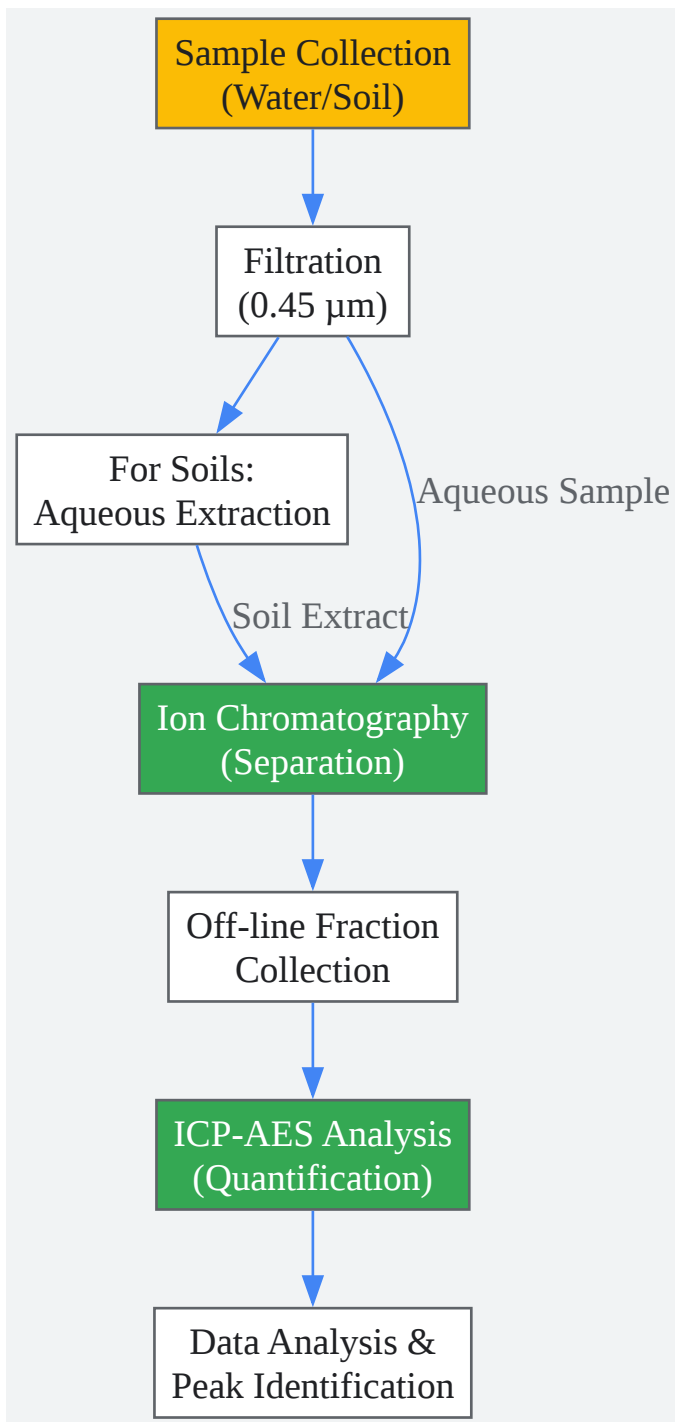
Sample Collection (Water/Soil)

Filtration (0.45 µm)

For Soils: Aqueous Extraction

Aqueous Sample

Soil Extract

Ion Chromatography (Separation)

Off-line Fraction Collection

ICP-AES Analysis (Quantification)

Data Analysis & Peak Identification